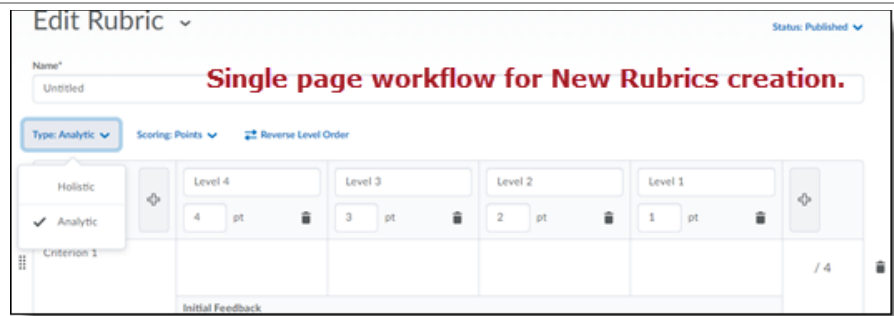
Edit Rubric

Status: Published

Name*

Untitled

Single page workflow for New Rubrics creation.

Type: Analytic

Scoring: Points

Reverse Level Order

Holistic

✓ Analytic

Level 4

4 pt

Level 3

3 pt

Level 2

2 pt

Level 1

1 pt

Criterion 1

/ 4

Initial Feedback